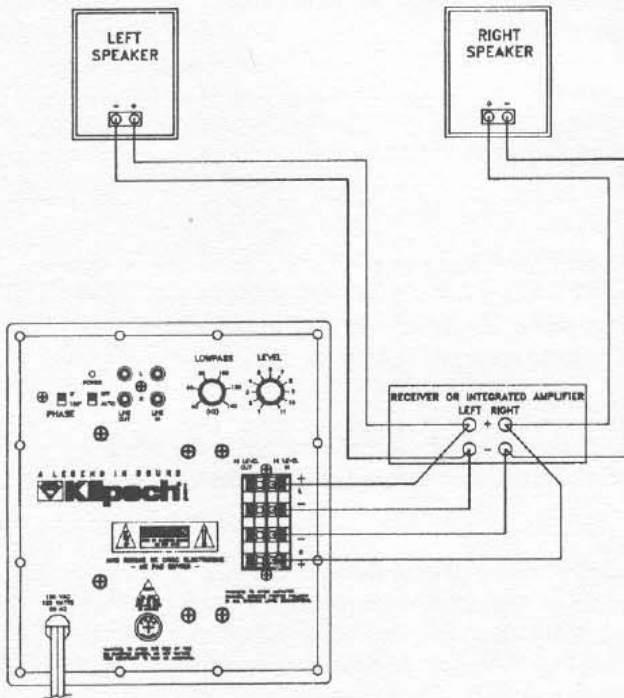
LEFT SPEAKER

- +

RIGHT SPEAKER

+ -

LOWPASS LEVEL

POWER

PHASE

LINE OUT

LINE IN

(HZ)

RECEIVER OR INTEGRATED AMPLIFIER
LEFT RIGHT
+
-

A LEGEND IN SOUND

Klipsch

HI LEVEL OUT

HI LEVEL IN

+
L
-
-
R
+

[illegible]

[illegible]